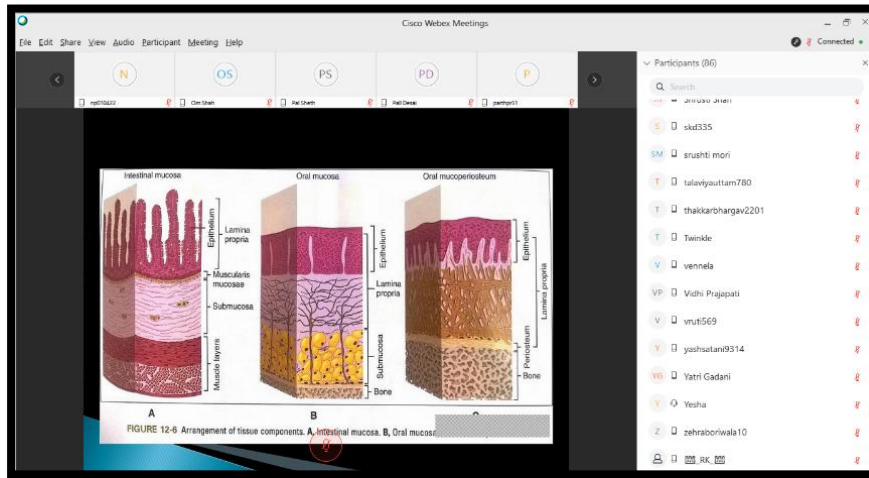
Cisco Webex Meetings

File Edit Share View Audio Participant Meeting Help

Connected

N OS PS PD P

np010422 Om Shah Pal Shah Pali Desai parthpr01

Participants (86)

Search

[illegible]

skd335

srushti mori

talaviyauttam780

thakkarbhargav2201

Twinkle

vennela

Vidhi Prajapati

vruti569

yashsatani9314

Yatri Gadani

Yesha

zehraboriwala10

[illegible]_RK_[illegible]

Intestinal mucosa

Epithelium

Lamina propria

Muscularis mucosae

Submucosa

Muscle layers

Oral mucosa

Epithelium

Lamina propria

Submucosa

Bone

Oral mucoperiosteum

Epithelium

Lamina propria

Periosteum

Bone

A

B

C

FIGURE 12-6 Arrangement of tissue components. A, Intestinal mucosa. B, Oral mucosa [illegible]